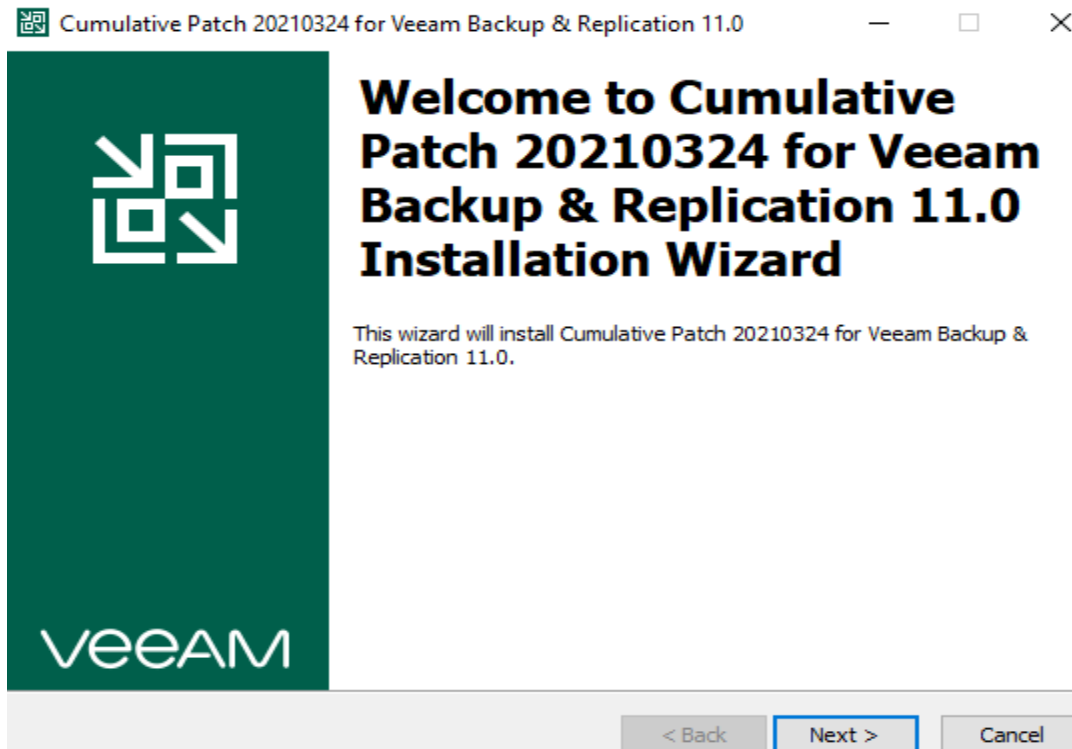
Cumulative Patch 20210324 for Veeam Backup & Replication 11.0

VeeAM

Welcome to Cumulative Patch 20210324 for Veeam Backup & Replication 11.0 Installation Wizard

This wizard will install Cumulative Patch 20210324 for Veeam Backup & Replication 11.0.

< Back
Next >
Cancel